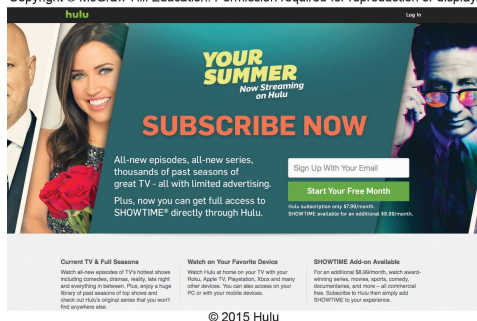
Copyright © McGraw-Hill Education. Permission required for reproduction or display.

hulu

Log In

YOUR SUMMER Now Streaming on Hulu

SUBSCRIBE NOW

All-new episodes, all-new series, thousands of past seasons of great TV - all with limited advertising.

Plus, now you can get full access to SHOWTIME® directly through Hulu.

Sign Up With Your Email

Start Your Free Month

Hulu subscription only $7.99/month. SHOWTIME available for an additional $8.99/month.

Current TV & Full Seasons

Watch all-new episodes of TV's hottest shows including comedies, dramas, reality, late night and everything in between. Plus, enjoy a huge library of past seasons of top shows and check out Hulu's original series that you won't find anywhere else.

Watch on Your Favorite Device

Watch Hulu at home on your TV with your Roku, Apple TV, PlayStation, Xbox and many other devices. You can also access on your PC or with your mobile devices.

SHOWTIME Add-on Available

For an additional $8.99/month, watch award-winning series, movies, sports, comedy, documentaries, and more – all commercial free. Subscribe to Hulu then simply add SHOWTIME to your experience.

© 2015 Hulu